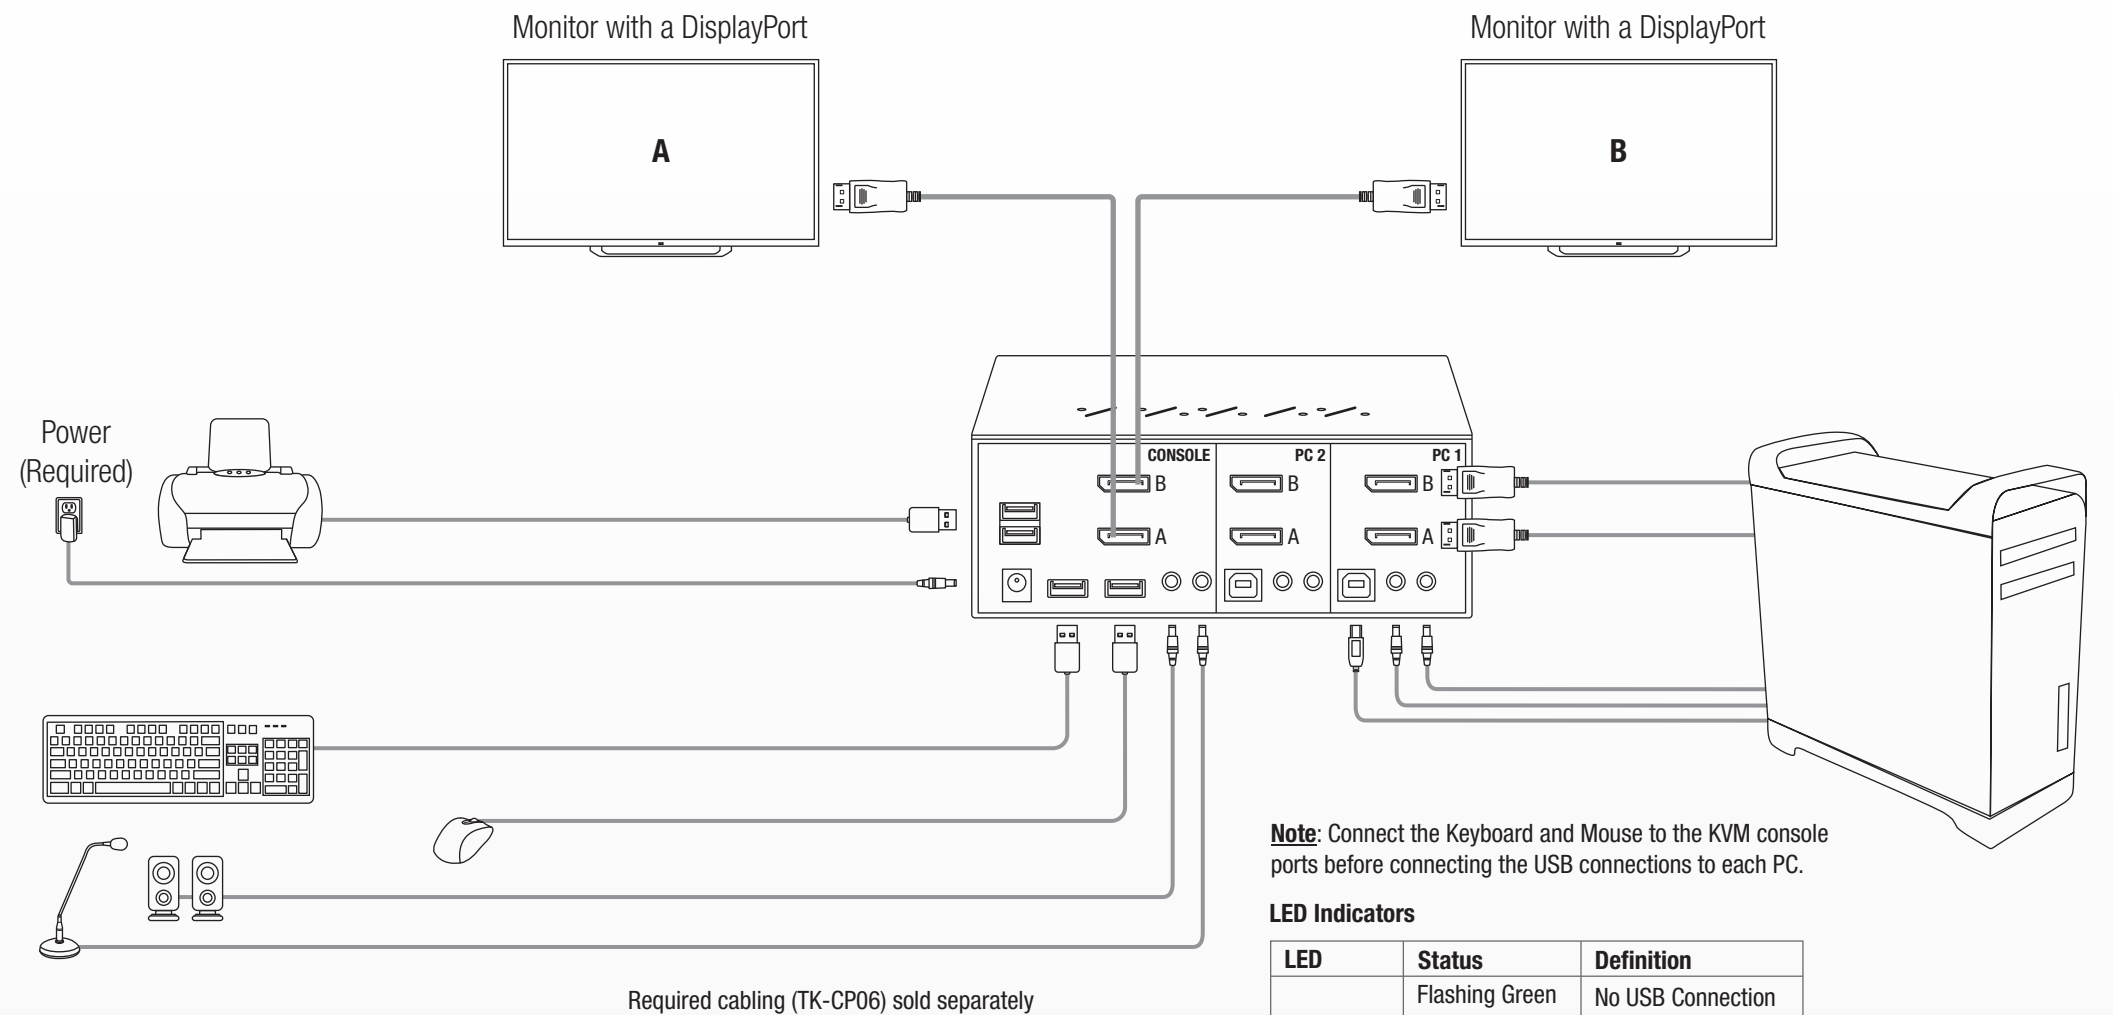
Monitor with a DisplayPort

Monitor with a DisplayPort

A

B

Power (Required)

CONSOLE

PC 2

PC 1

B

A

B

A

B

A

Note: Connect the Keyboard and Mouse to the KVM console ports before connecting the USB connections to each PC.

LED Indicators

| LED | Status | Definition |
|---|---|---|
| | Flashing Green | No USB Connection |

Required cabling (TK-CP06) sold separately